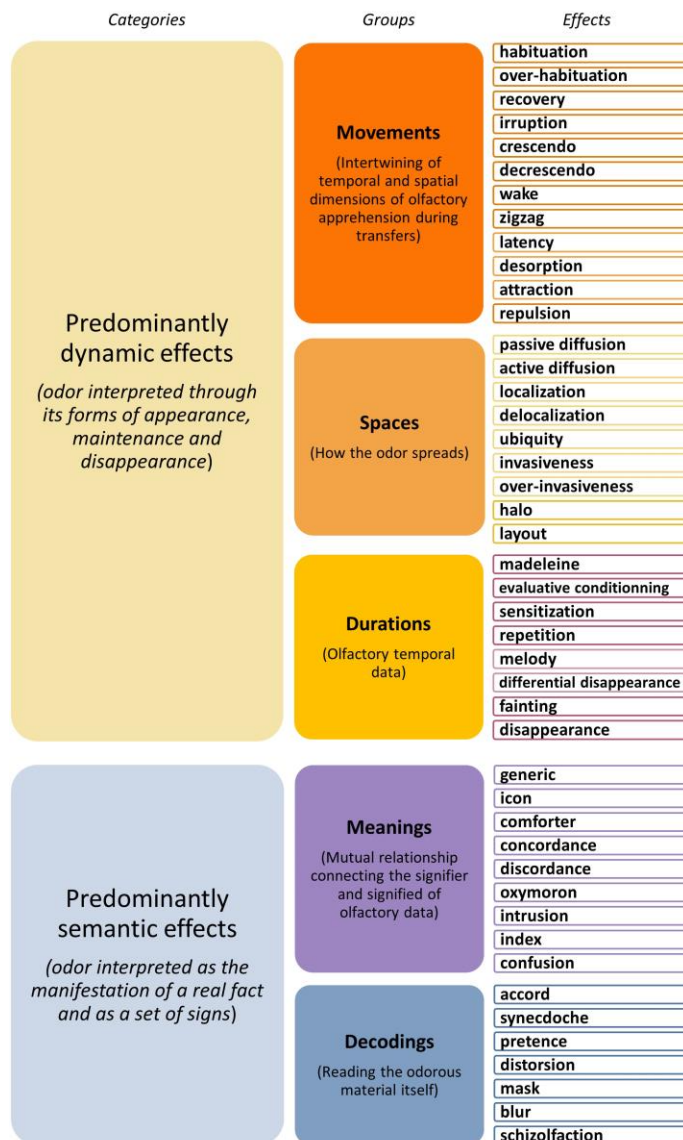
Categories

Groups

Effects

Predominantly dynamic effects

(odor interpreted through its forms of appearance, maintenance and disappearance)

Movements

(Intertwining of temporal and spatial dimensions of olfactory apprehension during transfers)

habituation
over-habituation
recovery
irruption
crescendo
decrescendo
wake
zigzag
latency
desorption
attraction
repulsion

Spaces

(How the odor spreads)

passive diffusion
active diffusion
localization
delocalization
ubiquity
invasiveness
over-invasiveness
halo
layout

Durations

(Olfactory temporal data)

madeleine
evaluative conditionning
sensitization
repetition
melody
differential disappearance
fainting
disappearance

Predominantly semantic effects

(odor interpreted as the manifestation of a real fact and as a set of signs)

Meanings

(Mutual relationship connecting the signifier and signified of olfactory data)

generic
icon
comforter
concordance
discordance
oxymoron
intrusion
index
confusion

Decodings

(Reading the odorous material itself)

accord
synecdoche
pretence
distorsion
mask
blur
schizolfaction